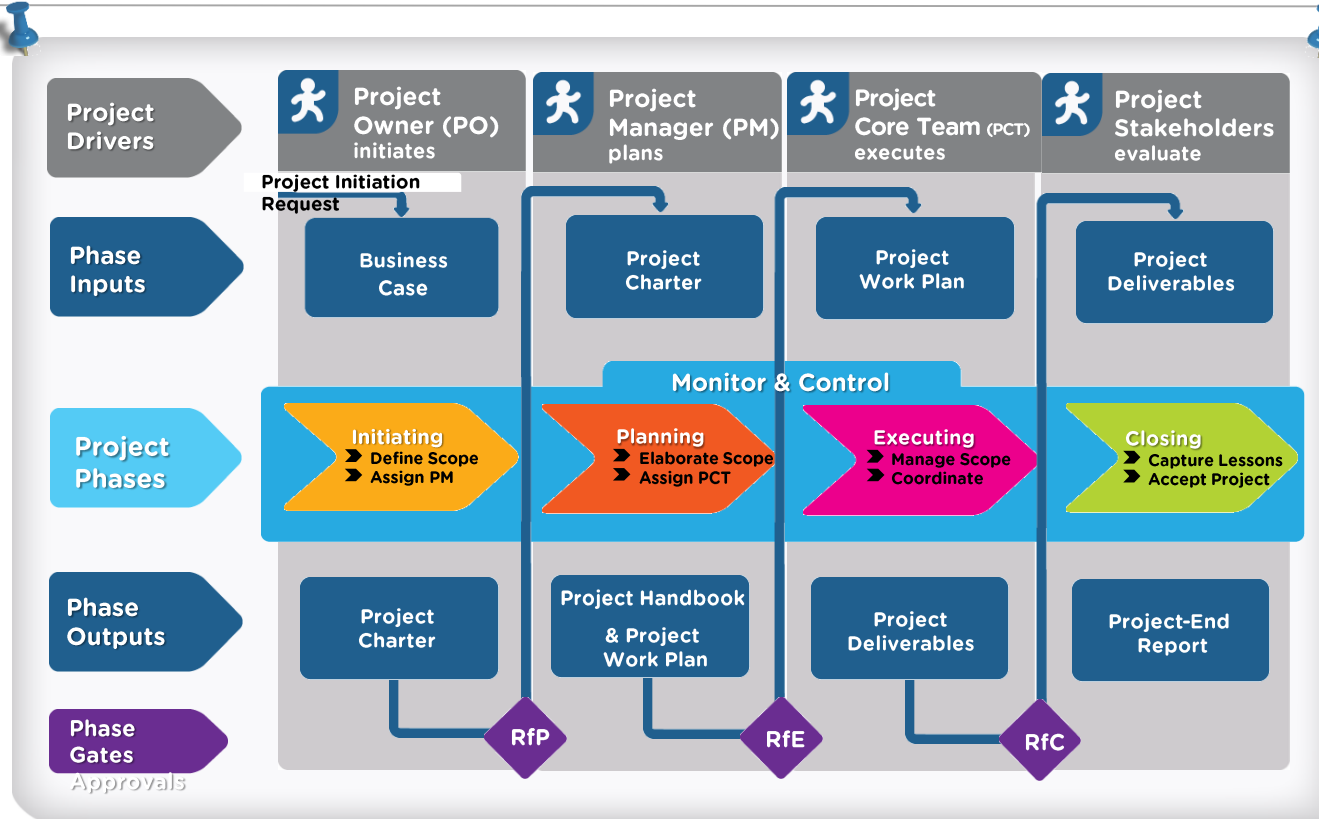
Project Drivers

Project Owner (PO) initiates

Project Manager (PM) plans

Project Core Team (PCT) executes

Project Stakeholders evaluate

Project Initiation Request

Phase Inputs

Business Case

Project Charter

Project Work Plan

Project Deliverables

Monitor & Control

Project Phases

Initiating
Define Scope
Assign PM

Planning
Elaborate Scope
Assign PCT

Executing
Manage Scope
Coordinate

Closing
Capture Lessons
Accept Project

Phase Outputs

Project Charter

Project Handbook & Project Work Plan

Project Deliverables

Project-End Report

Phase Gates Approvals

RfP

RfE

RfC